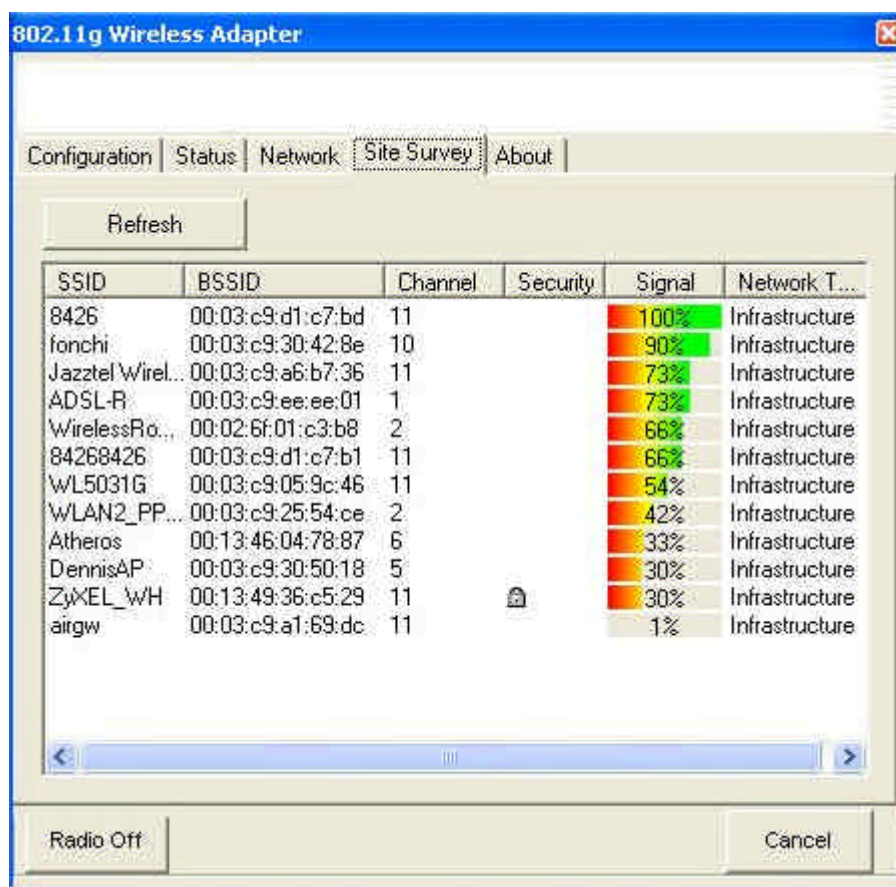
802.11g Wireless Adapter

Configuration | Status | Network | Site Survey | About

Refresh

| SSID | BSSID | Channel | Security | Signal | Network T... |
|---|---|---|---|---|---|
| 8426 | 00:03:c9:d1:c7:bd | 11 | | 100% | Infrastructure |
| fonchi | 00:03:c9:30:42:8e | 10 | | 90% | Infrastructure |
| Jazztel Wirel... | 00:03:c9:a6:b7:36 | 11 | | 73% | Infrastructure |
| ADSL-R | 00:03:c9:ee:ee:01 | 1 | | 73% | Infrastructure |
| WirelessRo... | 00:02:6f:01:c3:b8 | 2 | | 66% | Infrastructure |
| 84268426 | 00:03:c9:d1:c7:b1 | 11 | | 66% | Infrastructure |
| WL5031G | 00:03:c9:05:9c:46 | 11 | | 54% | Infrastructure |
| WLAN2_PP... | 00:03:c9:25:54:ce | 2 | | 42% | Infrastructure |
| Atheros | 00:13:46:04:78:87 | 6 | | 33% | Infrastructure |
| DennisAP | 00:03:c9:30:50:18 | 5 | | 30% | Infrastructure |
| ZyXEL_WH | 00:13:49:36:c5:29 | 11 | | 30% | Infrastructure |
| airgw | 00:03:c9:a1:69:dc | 11 | | 1% | Infrastructure |

Radio Off

Cancel